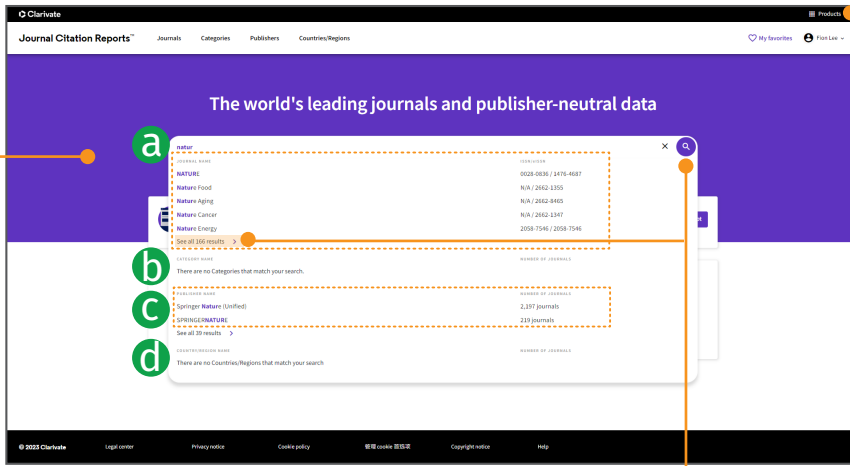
Clarivate
Products

Journal Citation Reports™ Journals Categories Publishers Countries/Regions
My favorites Fion Lee

The world's leading journals and publisher-neutral data

a
natur

JOURNAL NAME ISSN/eISSN
NATURE 0028-0836 / 1476-4687
Nature Food N/A / 2662-1355
Nature Aging N/A / 2662-8465
Nature Cancer N/A / 2662-1347
Nature Energy 2058-7546 / 2058-7546
See all 166 results >

b
CATEGORY NAME NUMBER OF JOURNALS
There are no Categories that match your search.

c
PUBLISHER NAME NUMBER OF JOURNALS
Springer Nature (Unified) 2,197 journals
SPRINGERNATURE 219 journals
See all 39 results >

d
COUNTRY/REGION NAME NUMBER OF JOURNALS
There are no Countries/Regions that match your search

© 2023 Clarivate Legal center Privacy notice Cookie policy 管理 cookie 首选项 Copyright notice Help